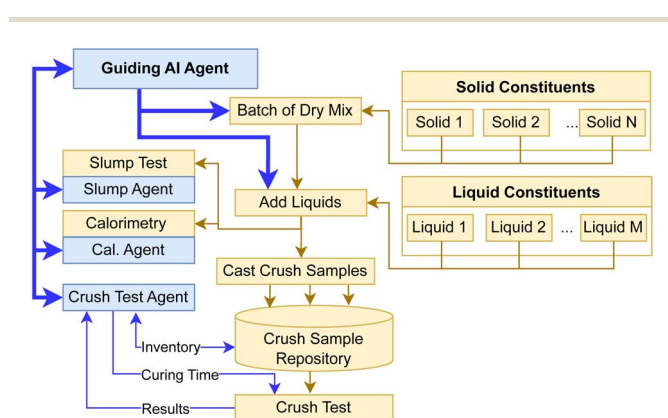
Guiding AI Agent

Batch of Dry Mix

Solid Constituents

Solid 1

Solid 2

...

Solid N

Slump Test

Slump Agent

Add Liquids

Liquid Constituents

Liquid 1

Liquid 2

...

Liquid M

Calorimetry

Cal. Agent

Cast Crush Samples

Crush Test Agent

Inventory

Crush Sample Repository

Curing Time

Results

Crush Test